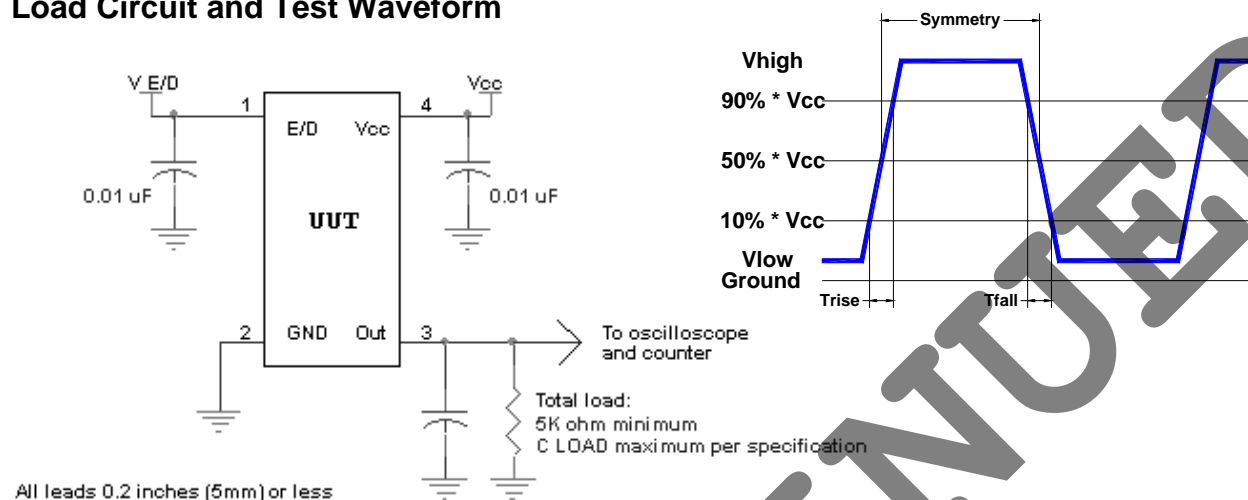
Load Circuit and Test Waveform

V E/D

Vcc

1

4

E/D

Vcc

0.01 uF

0.01 uF

UUT

2

GND

Out

3

To oscilloscope and counter

Total load:
5K ohm minimum
C LOAD maximum per specification

All leads 0.2 inches (5mm) or less

Symmetry

Vhigh

90% * Vcc

50% * Vcc

10% * Vcc

Vlow

Ground

Trise

Tfall